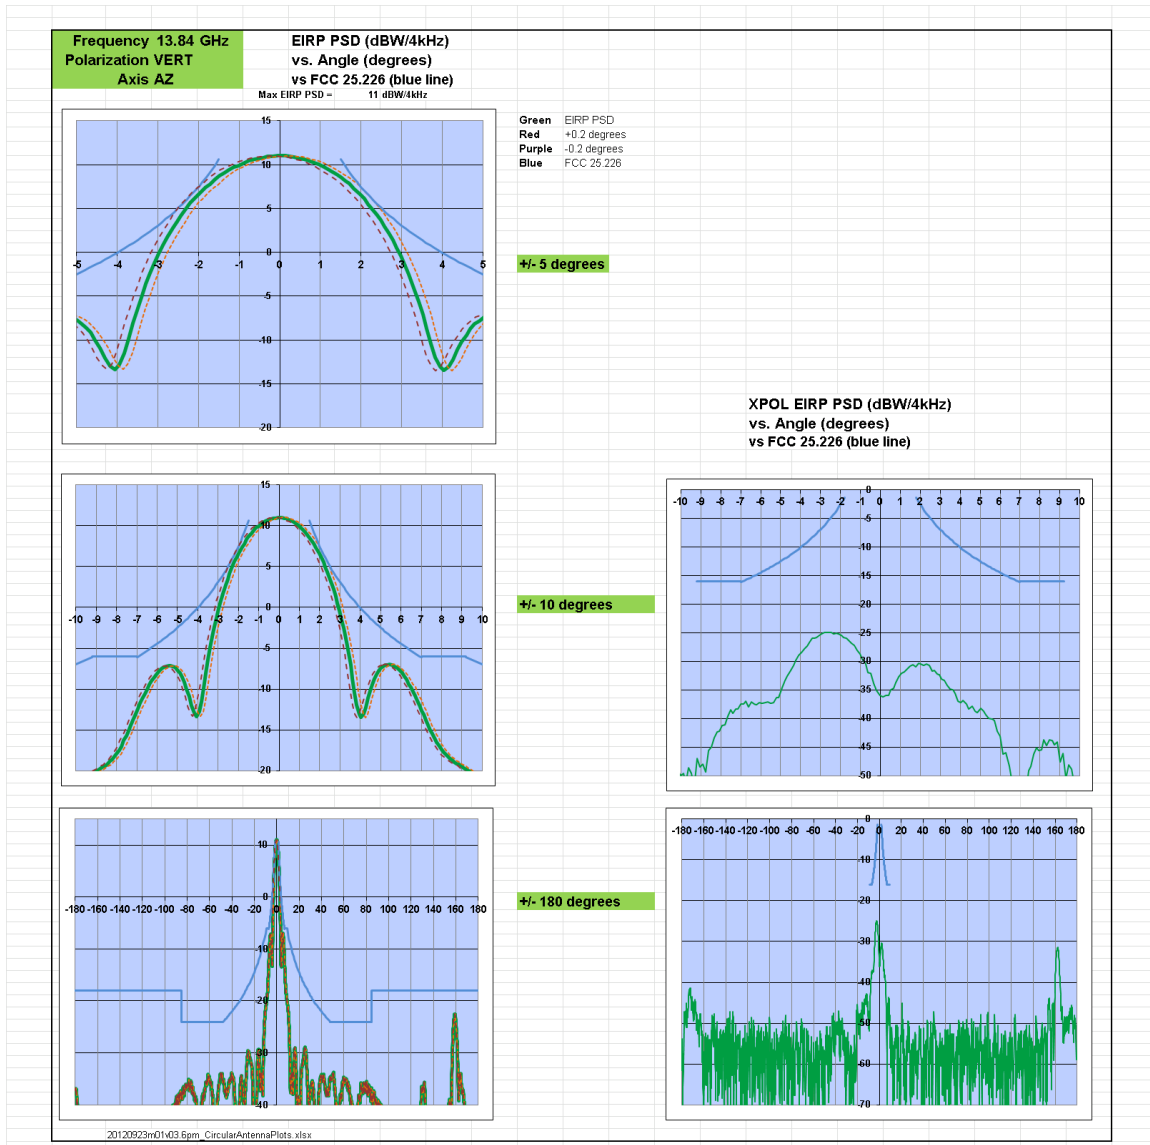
Frequency 13.84 GHz
Polarization VERT
Axis AZ

EIRP PSD (dBW/4kHz)
vs. Angle (degrees)
vs FCC 25.226 (blue line)

Max EIRP PSD = 11 dBW/4kHz

| Green | EIRP PSD |
|---|---|
| Red | +0.2 degrees |
| Purple | -0.2 degrees |
| Blue | FCC 25.226 |

15 10 5 0 -5 -10 -15 -20
-5 -4 -3 -2 -1 0 1 2 3 4 5

+/- 5 degrees

XPOL EIRP PSD (dBW/4kHz)
vs. Angle (degrees)
vs FCC 25.226 (blue line)

15 10 5 0 -5 -10 -15 -20
-10 -9 -8 -7 -6 -5 -4 -3 -2 -1 0 1 2 3 4 5 6 7 8 9 10

+/- 10 degrees

0 -5 -10 -15 -20 -25 -30 -35 -40 -45 -50
-10 -9 -8 -7 -6 -5 -4 -3 -2 -1 0 1 2 3 4 5 6 7 8 9 10

10 0 -10 -20 -30 -40
-180 -160 -140 -120 -100 -80 -60 -40 -20 0 20 40 60 80 100 120 140 160 180

+/- 180 degrees

0 -10 -20 -30 -40 -50 -60 -70
-180 -160 -140 -120 -100 -80 -60 -40 -20 0 20 40 60 80 100 120 140 160 180

20120923m01v03.6pm_CircularAntennaPlots.xlsx